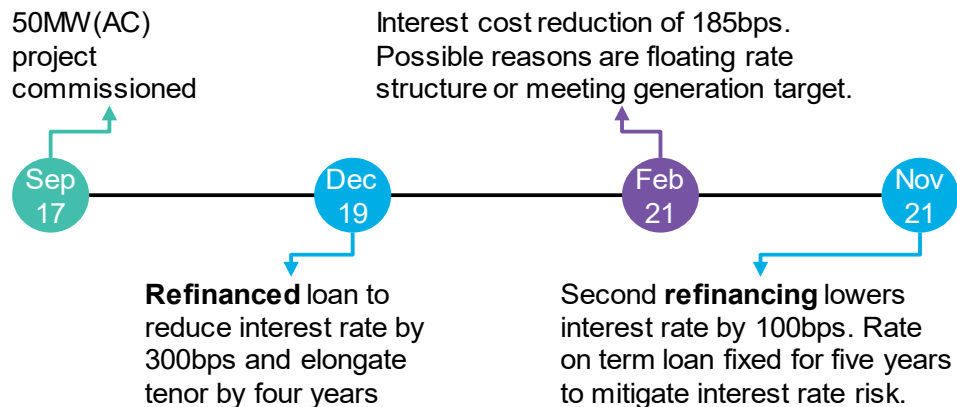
50MW(AC) project commissioned

Interest cost reduction of 185bps. Possible reasons are floating rate structure or meeting generation target.

Sep 17

Dec 19

Feb 21

Nov 21

**Refinanced** loan to reduce interest rate by 300bps and elongate tenor by four years

Second **refinancing** lowers interest rate by 100bps. Rate on term loan fixed for five years to mitigate interest rate risk.